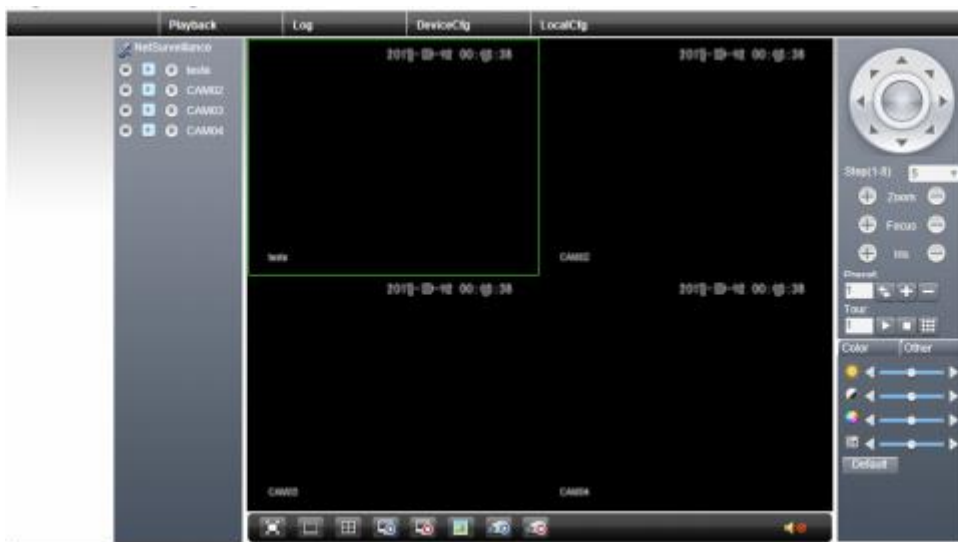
Playback
Log
DeviceCfg
LocalCfg

NetSurveillance
teste
CAM02
CAM03
CAM04

201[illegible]-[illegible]-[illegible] 00:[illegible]:38
201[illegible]-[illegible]-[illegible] 00:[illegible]:38
teste
CAM02
201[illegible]-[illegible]-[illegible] 00:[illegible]:38
201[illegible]-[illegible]-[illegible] 00:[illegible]:38
CAM03
CAM04

Step(1-8) 5
Zoom
Focus
Iris
Preset
1
Tour
1
Color
Other
Default